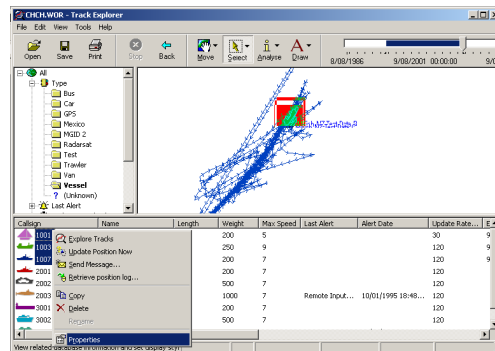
CHCH.WOR - Track Explorer

File Edit View Tools Help

Open Save Print Stop Back Move Select Analyse Draw

8/08/1906 9/08/2001 00:00:00 9/08/2

All
Type
Bus
Car
GPS
Mexico
MGID 2
Radarsat
Test
Trawler
Van
Vessel
? (Unknown)
Last Alert

| Callsign | Name | Length | Weight | Max Speed | Last Alert | Alert Date | Update Rate... | E |
|---|---|---|---|---|---|---|---|---|
| 1001 | | | 200 | 5 | | | 30 | |
| 1003 | | | 250 | 9 | | | 120 | |
| 1007 | | | 200 | 7 | | | 120 | |
| 2001 | | | 200 | 7 | | | 120 | |
| 2002 | | | 500 | 7 | | | 120 | |
| 2003 | | | 1000 | 7 | Remote Input... | 10/01/1995 18:48... | 120 | |
| 3001 | | | 200 | 7 | | | 120 | |
| 3002 | | | 500 | 7 | | | 120 | |

Explore Tracks
Update Position Now
Send Message...
Retrieve position log...
Copy
Delete
Rename
Properties

View related database information and set display styl